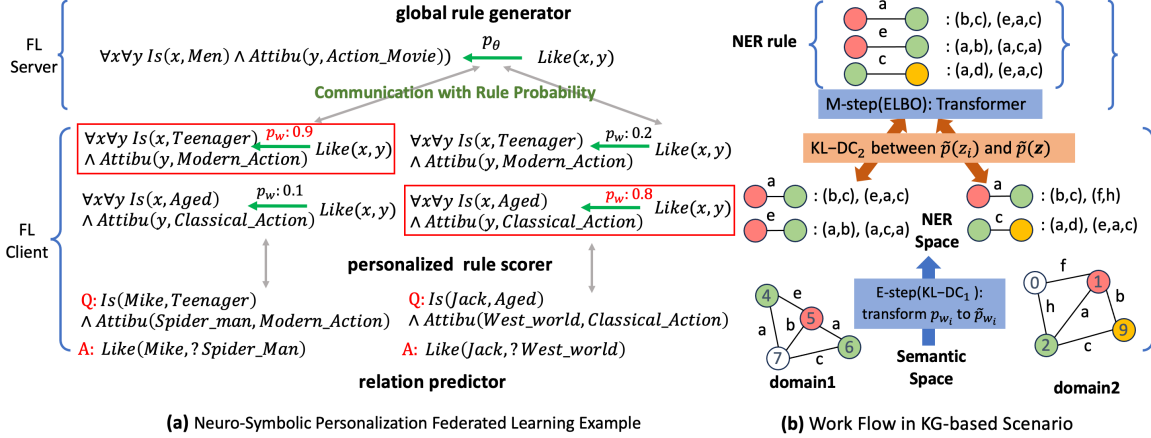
global rule generator

FL Server

$\forall x \forall y\ Is(x, Men) \wedge Attibu(y, Action\_Movie)$ $p_\theta$ $Like(x, y)$

Communication with Rule Probability

FL Client

$\forall x \forall y\ Is(x, Teenager) \wedge Attibu(y, Modern\_Action)$ $p_w: 0.9$ $Like(x, y)$

$\forall x \forall y\ Is(x, Teenager) \wedge Attibu(y, Modern\_Action)$ $p_w: 0.2$ $Like(x, y)$

$\forall x \forall y\ Is(x, Aged) \wedge Attibu(y, Classical\_Action)$ $p_w: 0.1$ $Like(x, y)$

$\forall x \forall y\ Is(x, Aged) \wedge Attibu(y, Classical\_Action)$ $p_w: 0.8$ $Like(x, y)$

personalized rule scorer

Q: $Is(Mike, Teenager) \wedge Attibu(Spider\_man, Modern\_Action)$
A: $Like(Mike, ?\ Spider\_Man)$

Q: $Is(Jack, Aged) \wedge Attibu(West\_world, Classical\_Action)$
A: $Like(Jack, ?\ West\_world)$

relation predictor

(a) Neuro-Symbolic Personalization Federated Learning Example

NER rule

a : (b,c), (e,a,c)
e : (a,b), (a,c,a)
c : (a,d), (e,a,c)

M-step(ELBO): Transformer

KL–DC$_2$ between $\tilde{p}(z_i)$ and $\tilde{p}(\boldsymbol{z})$

a : (b,c), (e,a,c)
e : (a,b), (a,c,a)

a : (b,c), (f,h)
c : (a,d), (e,a,c)

NER Space

E-step(KL–DC$_1$): transform $p_{w_i}$ to $\tilde{p}_{w_i}$

Semantic Space

4 e 5 a b a 7 c 6
domain1

0 f 1 h a b 2 c 9
domain2

(b) Work Flow in KG-based Scenario